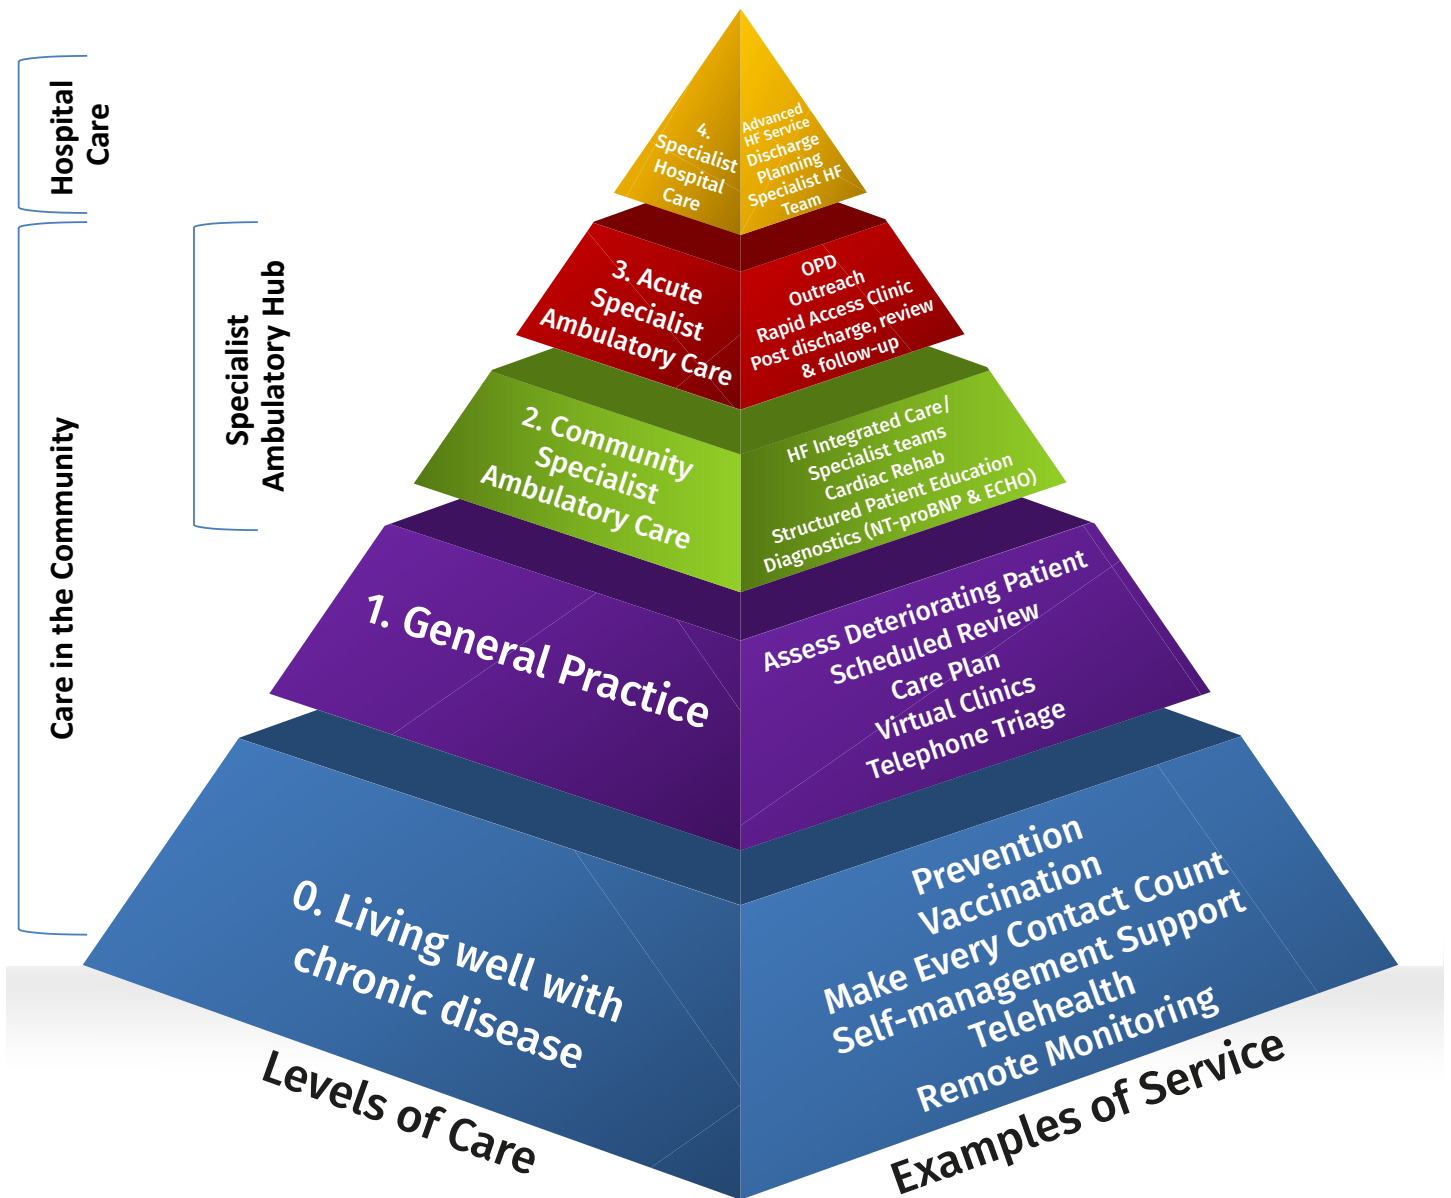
Hospital Care

Care in the Community

Specialist Ambulatory Hub

4. Specialist Hospital Care

Advanced HF Service
Discharge Planning
Specialist HF Team

3. Acute Specialist Ambulatory Care

OPD
Outreach
Rapid Access Clinic
Post discharge, review & follow-up

2. Community Specialist Ambulatory Care

HF Integrated Care/ Specialist teams
Cardiac Rehab
Structured Patient Education
Diagnostics (NT-proBNP & ECHO)

1. General Practice

Assess Deteriorating Patient
Scheduled Review
Care Plan
Virtual Clinics
Telephone Triage

0. Living well with chronic disease

Prevention
Vaccination
Make Every Contact Count
Self-management Support
Telehealth
Remote Monitoring

Levels of Care

Examples of Service